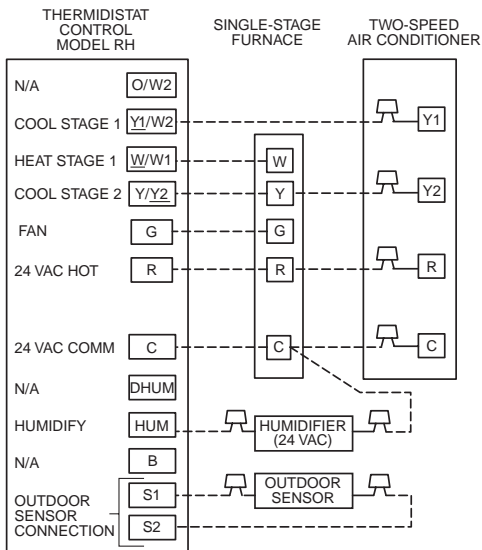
THERMIDISTAT CONTROL MODEL RH

SINGLE-STAGE FURNACE

TWO-SPEED AIR CONDITIONER

N/A O/W2

COOL STAGE 1 Y1/W2

HEAT STAGE 1 W/W1

COOL STAGE 2 Y/Y2

FAN G

24 VAC HOT R

24 VAC COMM C

N/A DHUM

HUMIDIFY HUM

N/A B

OUTDOOR SENSOR CONNECTION S1 S2

W

Y

G

R

C

Y1

Y2

R

C

HUMIDIFIER (24 VAC)

OUTDOOR SENSOR